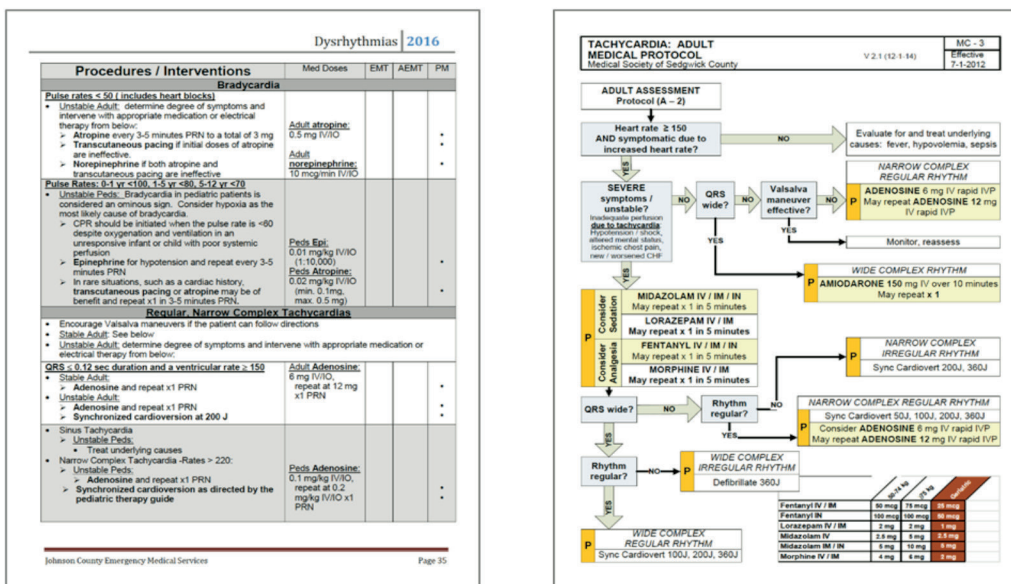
Dysrhythmias 2016

| Procedures / Interventions | Med Doses | EMT | AEMT | PM |
|---|---|---|---|---|
| **Bradycardia** | | | | |
| Pulse rates < 50 ( includes heart blocks)<br>• Unstable Adult: determine degree of symptoms and intervene with appropriate medication or electrical therapy from below:<br>➢ **Atropine** every 3-5 minutes PRN to a total of 3 mg<br>➢ **Transcutaneous pacing** if initial doses of atropine are ineffective.<br>➢ **Norepinephrine** if both atropine and transcutaneous pacing are ineffective | Adult atropine: 0.5 mg IV/IO<br>Adult norepinephrine: 10 mcg/min IV/IO | | | •<br>•<br>• |
| Pulse Rates: 0-1 yr <100, 1-5 yr <80, 5-12 yr <70<br>• Unstable Peds: Bradycardia in pediatric patients is considered an ominous sign. Consider hypoxia as the most likely cause of bradycardia.<br>➢ CPR should be initiated when the pulse rate is <60 despite oxygenation and ventilation in an unresponsive infant or child with poor systemic perfusion<br>➢ **Epinephrine** for hypotension and repeat every 3-5 minutes PRN<br>➢ In rare situations, such as a cardiac history, **transcutaneous pacing or atropine** may be of benefit and repeat x1 in 3-5 minutes PRN. | Peds Epi: 0.01 mg/kg IV/IO (1:10,000)<br>Peds Atropine: 0.02 mg/kg IV/IO (min. 0.1mg, max. 0.5 mg) | | | •<br>•<br>• |
| **Regular, Narrow Complex Tachycardias** | | | | |
| • Encourage Valsalva maneuvers if the patient can follow directions<br>• Stable Adult: See below<br>• Unstable Adult: determine degree of symptoms and intervene with appropriate medication or electrical therapy from below: | | | | |
| QRS ≤ 0.12 sec duration and a ventricular rate ≥ 150<br>• Stable Adult:<br>➢ **Adenosine** and repeat x1 PRN<br>• Unstable Adult:<br>➢ **Adenosine** and repeat x1 PRN<br>➢ **Synchronized cardioversion at 200 J** | Adult Adenosine: 6 mg IV/IO, repeat at 12 mg x1 PRN | | | •<br>•<br>• |
| • Sinus Tachycardia<br>➢ Unstable Peds:<br>▪ Treat underlying causes<br>• Narrow Complex Tachycardia -Rates > 220:<br>➢ Unstable Peds:<br>➢ **Adenosine** and repeat x1 PRN<br>➢ **Synchronized cardioversion as directed by the pediatric therapy guide** | Peds Adenosine: 0.1 mg/kg IV/IO, repeat at 0.2 mg/kg IV/IO x1 PRN | | | •<br>•<br>• |

Johnson County Emergency Medical Services Page 35

TACHYCARDIA: ADULT
MEDICAL PROTOCOL
Medical Society of Sedgwick County
V 2.1 (12-1-14)
MC - 3
Effective 7-1-2012

ADULT ASSESSMENT Protocol (A – 2)

Heart rate ≥ 150 AND symptomatic due to increased heart rate?
NO
Evaluate for and treat underlying causes: fever, hypovolemia, sepsis
YES

SEVERE symptoms / unstable?
Inadequate perfusion **due to tachycardia**
Hypotension / shock, altered mental status, ischemic chest pain, new / worsened CHF
NO
QRS wide?
NO
Valsalva maneuver effective?
NO
NARROW COMPLEX REGULAR RHYTHM
P ADENOSINE 6 mg IV rapid IVP
May repeat ADENOSINE 12 mg IV rapid IVP
YES
Monitor, reassess
YES
WIDE COMPLEX RHYTHM
P AMIODARONE 150 mg IV over 10 minutes
May repeat x 1
YES

P
Consider Sedation
MIDAZOLAM IV / IM / IN
May repeat x 1 in 5 minutes
LORAZEPAM IV / IM
May repeat x 1 in 5 minutes
Consider Analgesia
FENTANYL IV / IM / IN
May repeat x 1 in 5 minutes
MORPHINE IV / IM
May repeat x 1 in 5 minutes

NARROW COMPLEX IRREGULAR RHYTHM
P Sync Cardiovert 200J, 360J

QRS wide?
NO
Rhythm regular?
NO
YES
NARROW COMPLEX REGULAR RHYTHM
Sync Cardiovert 50J, 100J, 200J, 360J
P Consider ADENOSINE 6 mg IV rapid IVP
May repeat ADENOSINE 12 mg IV rapid IVP
YES

Rhythm regular?
NO
P WIDE COMPLEX IRREGULAR RHYTHM
Defibrillate 360J
YES

P WIDE COMPLEX REGULAR RHYTHM
Sync Cardiovert 100J, 200J, 360J

| | 50-74 kg | ≥75 kg | Geriatric |
|---|---|---|---|
| Fentanyl IV / IM | 50 mcg | 75 mcg | 25 mcg |
| Fentanyl IN | 100 mcg | 100 mcg | 50 mcg |
| Lorazepam IV / IM | 2 mg | 2 mg | 1 mg |
| Midazolam IV | 2.5 mg | 5 mg | 2.5 mg |
| Midazolam IM / IN | 5 mg | 10 mg | 5 mg |
| Morphine IV / IM | 4 mg | 6 mg | 2 mg |